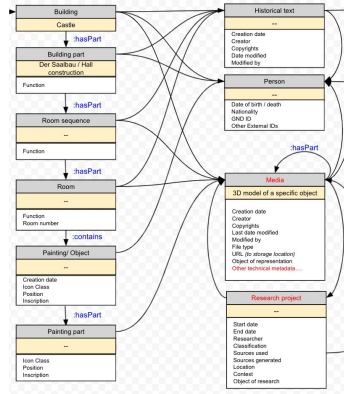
Building

Castle

:hasPart

Building part

Der Saalbau / Hall construction

Function

:hasPart

Room sequence

--

Function

:hasPart

Room

--

Function
Room number

:contains

Painting/ Object

--

Creation date
Icon Class
Position
Inscription

:hasPart

Painting part

--

Icon Class
Position
Inscription

Historical text

--

Creation date
Creator
Copyrights
Date modified
Modified by

Person

--

Date of birth / death
Nationality
GND ID
Other External IDs

:hasPart

Media

3D model of a specific object

Creation date
Creator
Copyrights
Last date modified
Modified by
File type
URL (to storage location)
Object of representation
Other technical metadata....

Research project

--

Start date
End date
Researcher
Classification
Sources used
Sources generated
Location
Context
Object of research